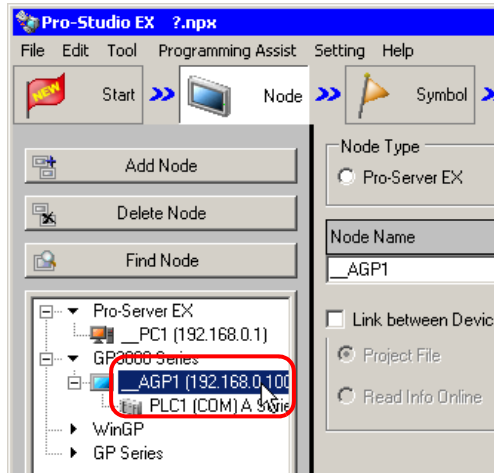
Pro-Studio EX ?.npx
File Edit Tool Programming Assist Setting Help
NEW Start Node Symbol
Add Node
Delete Node
Find Node
Pro-Server EX
__PC1 (192.168.0.1)
GP3000 Series
__AGP1 (192.168.0.100
PLC1 (COM) A Serie
WinGP
GP Series
Node Type
Pro-Server EX
Node Name
__AGP1
Link between Devic
Project File
Read Info Online